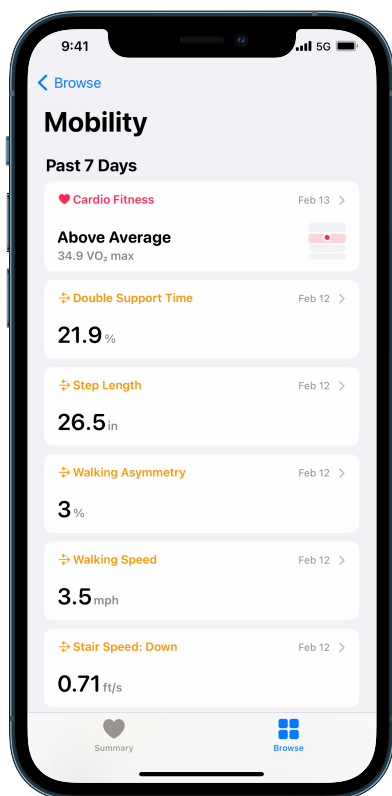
9:41 5G

Browse

Mobility

Past 7 Days

Cardio Fitness Feb 13

Above Average
34.9 $VO_2$ max

Double Support Time Feb 12

21.9 %

Step Length Feb 12

26.5 in

Walking Asymmetry Feb 12

3 %

Walking Speed Feb 12

3.5 mph

Stair Speed: Down Feb 12

0.71 ft/s

Summary Browse